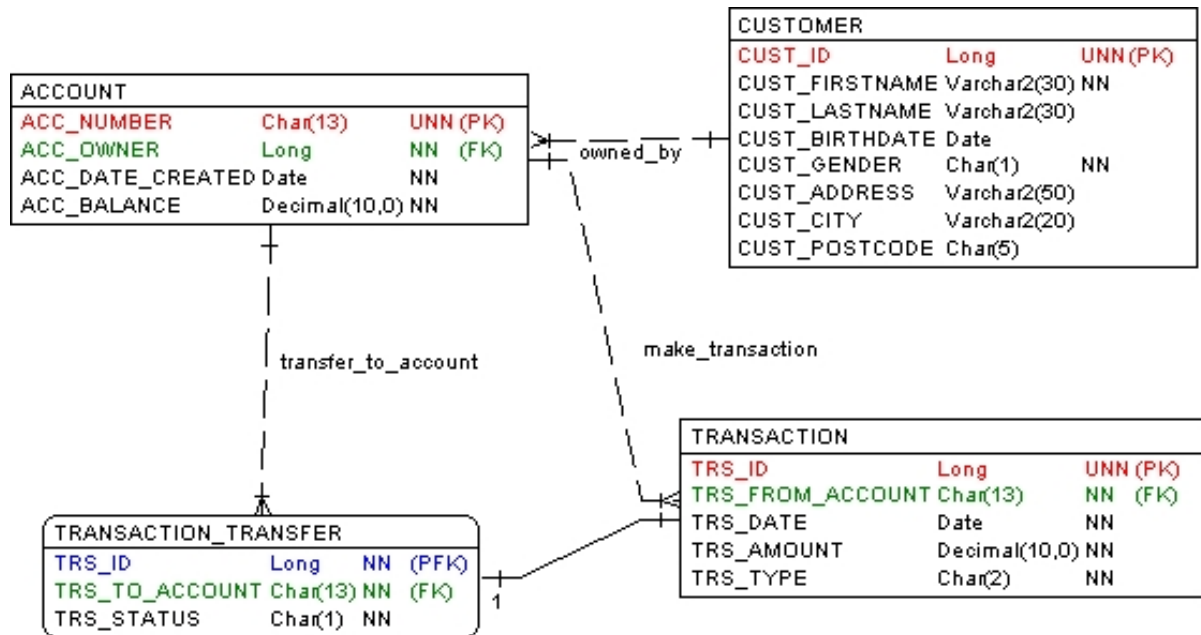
CUSTOMER

| | | |
|---|---|---|
| CUST_ID | Long | UNN (PK) |
| CUST_FIRSTNAME | Varchar2(30) | NN |
| CUST_LASTNAME | Varchar2(30) | |
| CUST_BIRTHDATE | Date | |
| CUST_GENDER | Char(1) | NN |
| CUST_ADDRESS | Varchar2(50) | |
| CUST_CITY | Varchar2(20) | |
| CUST_POSTCODE | Char(5) | |

ACCOUNT

| | | |
|---|---|---|
| ACC_NUMBER | Char(13) | UNN (PK) |
| ACC_OWNER | Long | NN (FK) |
| ACC_DATE_CREATED | Date | NN |
| ACC_BALANCE | Decimal(10,0) | NN |

owned_by

transfer_to_account

make_transaction

TRANSACTION

| | | |
|---|---|---|
| TRS_ID | Long | UNN (PK) |
| TRS_FROM_ACCOUNT | Char(13) | NN (FK) |
| TRS_DATE | Date | NN |
| TRS_AMOUNT | Decimal(10,0) | NN |
| TRS_TYPE | Char(2) | NN |

TRANSACTION_TRANSFER

| | | |
|---|---|---|
| TRS_ID | Long | NN (PFK) |
| TRS_TO_ACCOUNT | Char(13) | NN (FK) |
| TRS_STATUS | Char(1) | NN |

1